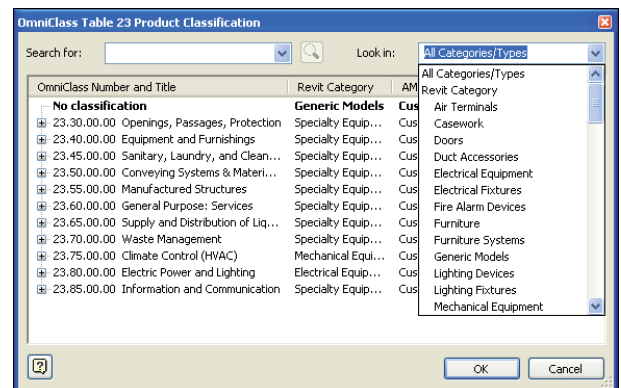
OmniClass Table 23 Product Classification

Search for:

Look in: All Categories/Types

| OmniClass Number and Title | Revit Category | AM |
|---|---|---|
| No classification | Generic Models | Cus |
| 23.30.00.00 Openings, Passages, Protection | Specialty Equip... | Cus |
| 23.40.00.00 Equipment and Furnishings | Specialty Equip... | Cus |
| 23.45.00.00 Sanitary, Laundry, and Clean... | Specialty Equip... | Cus |
| 23.50.00.00 Conveying Systems & Materi... | Specialty Equip... | Cus |
| 23.55.00.00 Manufactured Structures | Specialty Equip... | Cus |
| 23.60.00.00 General Purpose: Services | Specialty Equip... | Cus |
| 23.65.00.00 Supply and Distribution of Liq... | Specialty Equip... | Cus |
| 23.70.00.00 Waste Management | Specialty Equip... | Cus |
| 23.75.00.00 Climate Control (HVAC) | Mechanical Equi... | Cus |
| 23.80.00.00 Electric Power and Lighting | Electrical Equip... | Cus |
| 23.85.00.00 Information and Communication | Specialty Equip... | Cus |

All Categories/Types
Revit Category
Air Terminals
Casework
Doors
Duct Accessories
Electrical Equipment
Electrical Fixtures
Fire Alarm Devices
Furniture
Furniture Systems
Generic Models
Lighting Devices
Lighting Fixtures
Mechanical Equipment

OK
Cancel